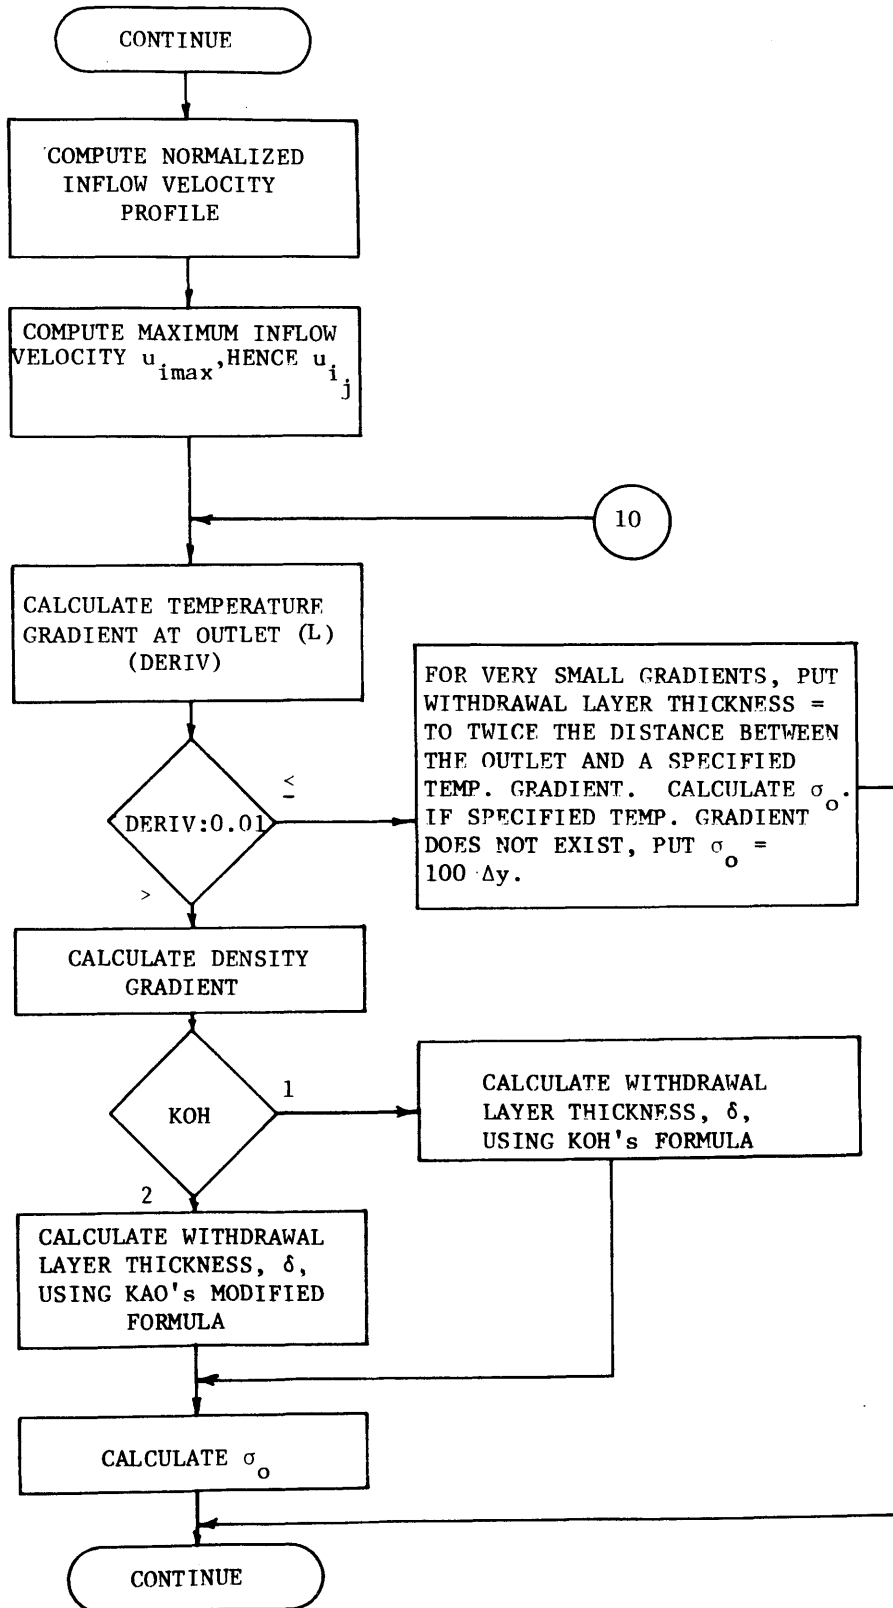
CONTINUE

COMPUTE NORMALIZED INFLOW VELOCITY PROFILE

COMPUTE MAXIMUM INFLOW VELOCITY $u_{imax}$, HENCE $u_{i_j}$

10

CALCULATE TEMPERATURE GRADIENT AT OUTLET (L) (DERIV)

DERIV:0.01

$\leq$

>

FOR VERY SMALL GRADIENTS, PUT WITHDRAWAL LAYER THICKNESS = TO TWICE THE DISTANCE BETWEEN THE OUTLET AND A SPECIFIED TEMP. GRADIENT. CALCULATE $\sigma_o$. IF SPECIFIED TEMP. GRADIENT DOES NOT EXIST, PUT $\sigma_o$ = 100 $\Delta$y.

CALCULATE DENSITY GRADIENT

KOH

1

2

CALCULATE WITHDRAWAL LAYER THICKNESS, $\delta$, USING KOH's FORMULA

CALCULATE WITHDRAWAL LAYER THICKNESS, $\delta$, USING KAO's MODIFIED FORMULA

CALCULATE $\sigma_o$

CONTINUE